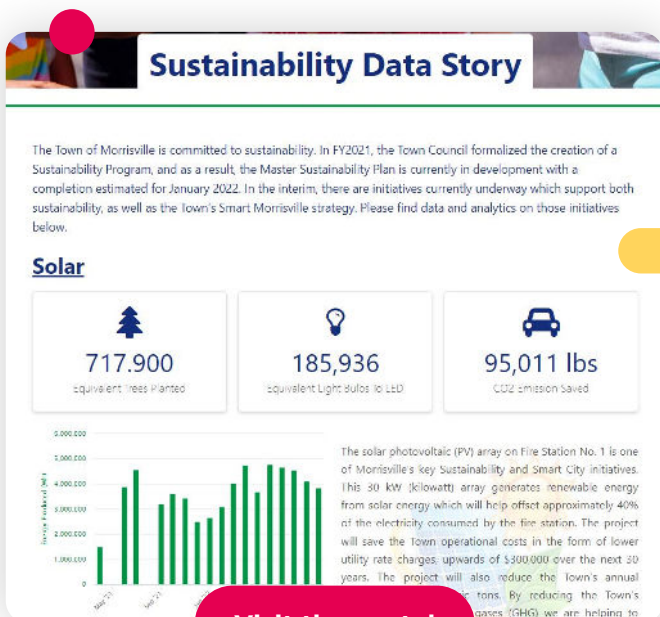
Sustainability Data Story

The Town of Morrisville is committed to sustainability. In FY2021, the Town Council formalized the creation of a Sustainability Program, and as a result, the Master Sustainability Plan is currently in development with a completion estimated for January 2022. In the interim, there are initiatives currently underway which support both sustainability, as well as the Town's Smart Morrisville strategy. Please find data and analytics on those initiatives below.

Solar

717.900
Equivalent Trees Planted

185,936
Equivalent Light Bulbs To LED

95,011 lbs
CO2 Emission Saved

6,000,000
5,000,000
4,000,000
3,000,000
2,000,000
1,000,000
0
Energy Produced (Wh)
May '21
Sep '21

The solar photovoltaic (PV) array on Fire Station No. 1 is one of Morrisville's key Sustainability and Smart City initiatives. This 30 kW (kilowatt) array generates renewable energy from solar energy which will help offset approximately 40% of the electricity consumed by the fire station. The project will save the Town operational costs in the form of lower utility rate charges upwards of $300,000 over the next 30 years. The project will also reduce the Town's annual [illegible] tons. By reducing the Town's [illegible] gases (GHG) we are helping to

Visit the portal